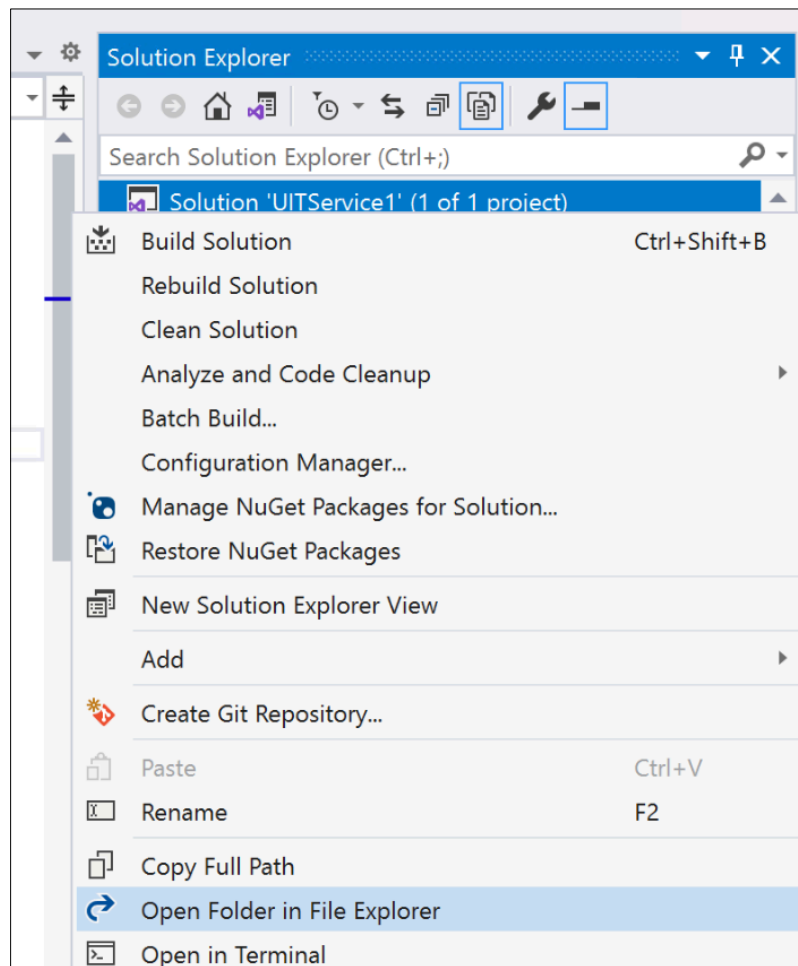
Solution Explorer

Search Solution Explorer (Ctrl+;)

Solution 'UITService1' (1 of 1 project)

Build Solution Ctrl+Shift+B
Rebuild Solution
Clean Solution
Analyze and Code Cleanup
Batch Build...
Configuration Manager...
Manage NuGet Packages for Solution...
Restore NuGet Packages
New Solution Explorer View
Add
Create Git Repository...
Paste Ctrl+V
Rename F2
Copy Full Path
Open Folder in File Explorer
Open in Terminal